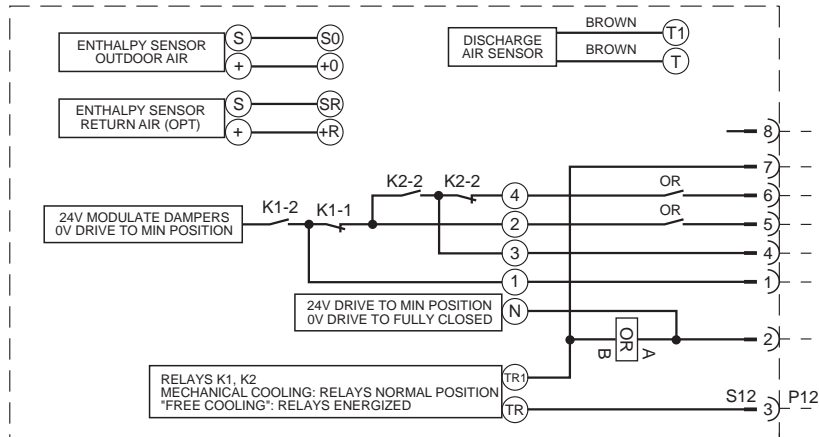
ENTHALPY SENSOR OUTDOOR AIR

S

+

S0

+0

DISCHARGE AIR SENSOR

BROWN

BROWN

T1

T

ENTHALPY SENSOR RETURN AIR (OPT)

S

+

SR

+R

8

7

K2-2

K2-2

4

OR

6

24V MODULATE DAMPERS 0V DRIVE TO MIN POSITION

K1-2

K1-1

2

OR

5

3

4

1

1

24V DRIVE TO MIN POSITION 0V DRIVE TO FULLY CLOSED

N

OR

A

B

2

RELAYS K1, K2
MECHANICAL COOLING: RELAYS NORMAL POSITION
"FREE COOLING": RELAYS ENERGIZED

TR1

TR

S12

3

P12